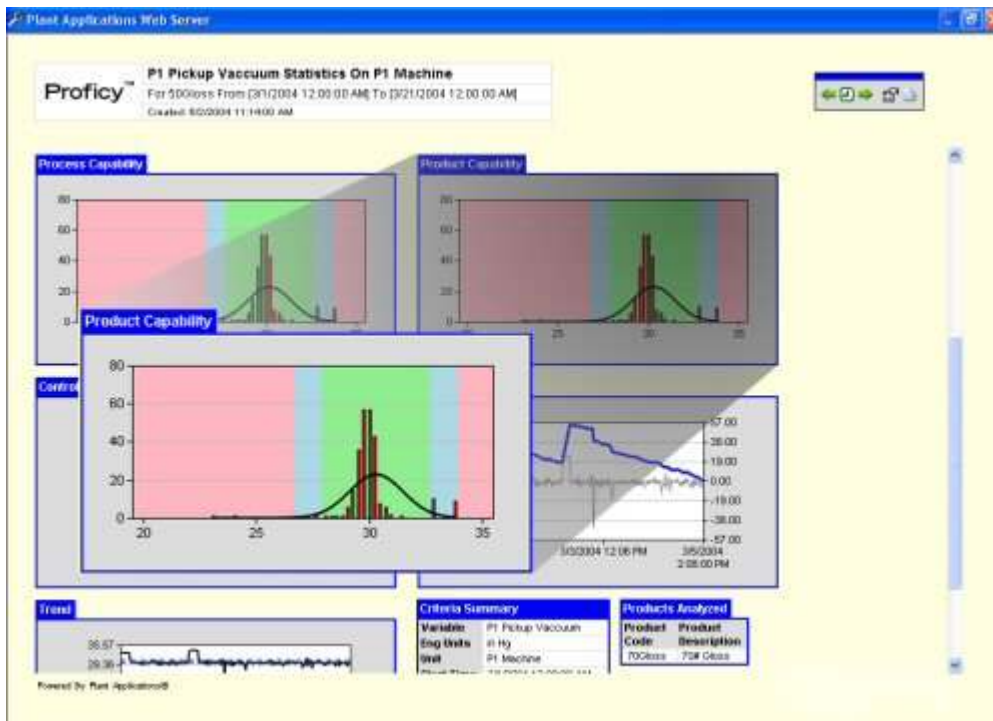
Plant Applications Web Server

Proficy™

P1 Pickup Vaccuum Statistics On P1 Machine

For 500loss From [3/1/2004 12:00:00 AM] To [3/21/2004 12:00:00 AM]

Created: 5/2/2004 11:14:00 AM

Process Capability

80
60
40
20
0

Product Capability

80
60
40
20
0
25
30
35

Product Capability

80
60
40
20
0
20
25
30
35

Control

57.00
38.00
19.00
0.00
-19.00
-38.00
-57.00
3/3/2004 12:06 PM
3/5/2004 2:06:00 PM

Trend

35.57
29.36

Criteria Summary

| Variable | P1 Pickup Vaccuum |
|---|---|
| Eng Units | in Hg |
| Unit | P1 Machine |
| Start Time | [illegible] |

Products Analyzed

| Product Code | Product Description |
|---|---|
| 70Gloss | 70# Gloss |

Powered By Plant Applications®